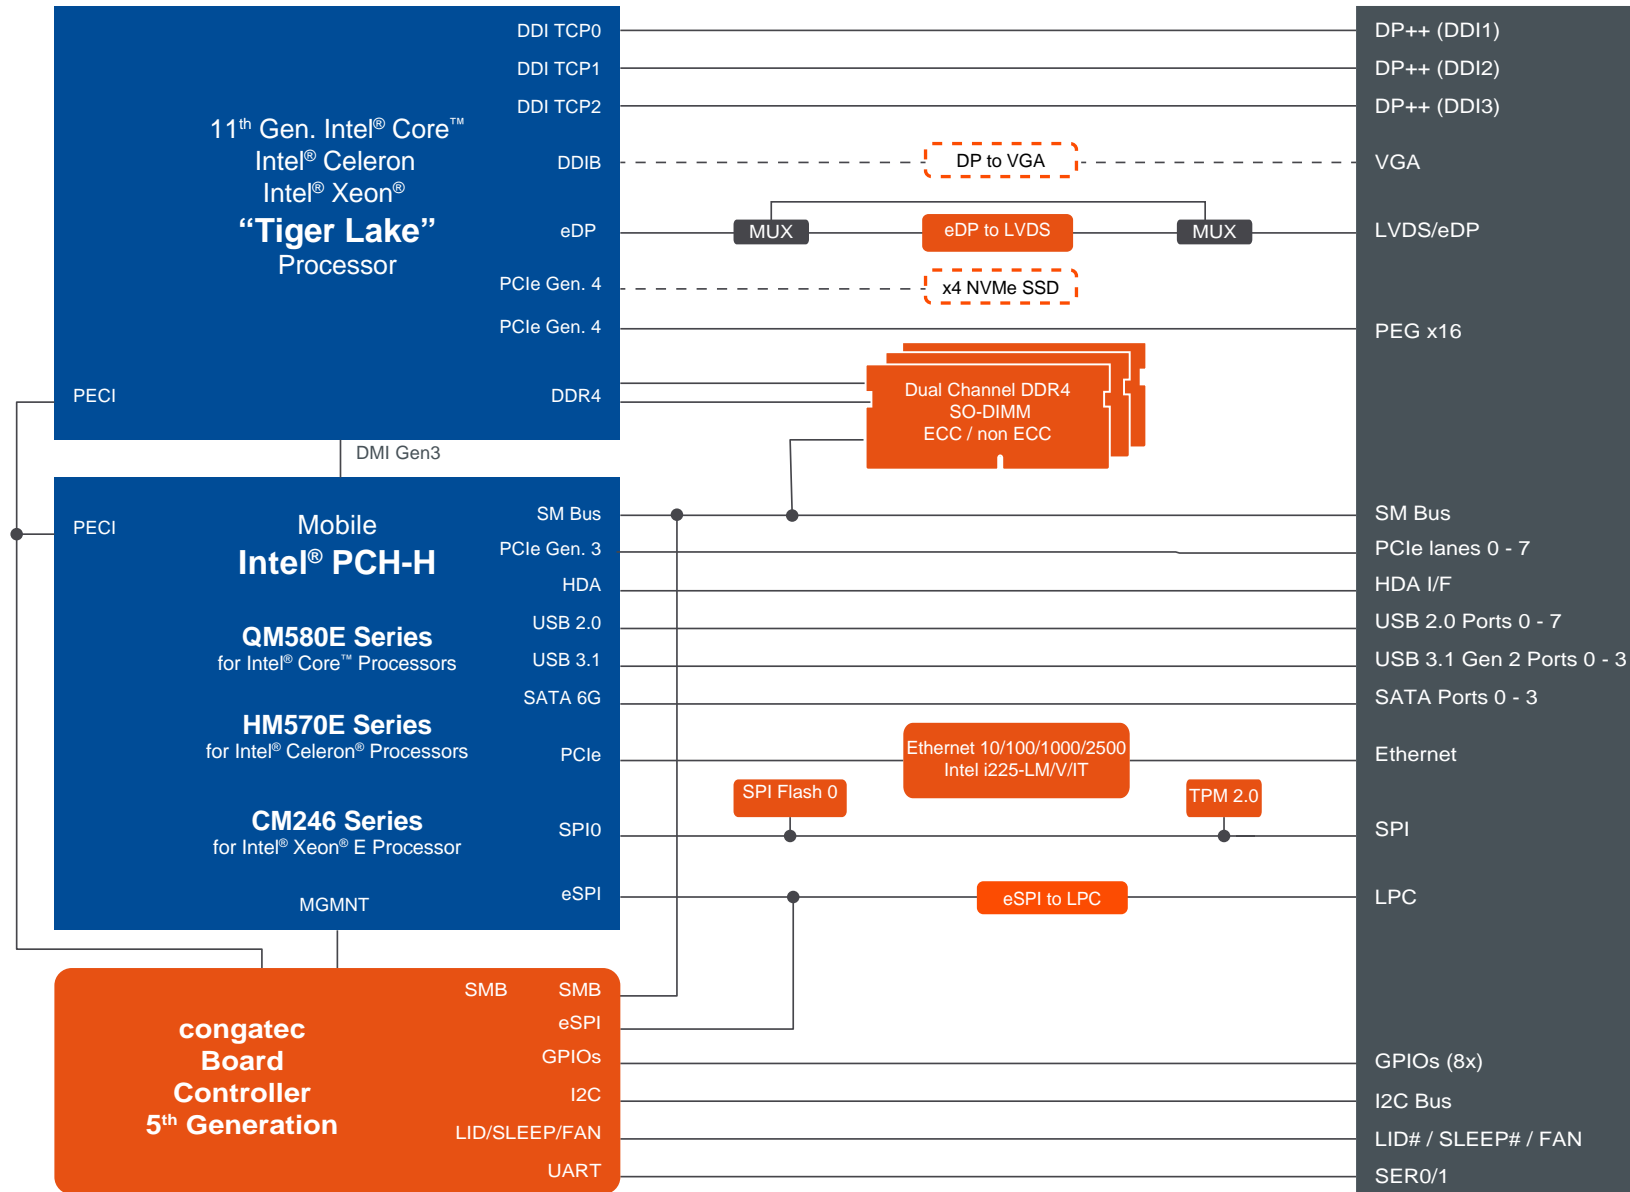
11$^{th}$ Gen. Intel® Core™
Intel® Celeron
Intel® Xeon®
“Tiger Lake”
Processor

DDI TCP0
DDI TCP1
DDI TCP2
DDIB
eDP
PCIe Gen. 4
PCIe Gen. 4
PECI
DDR4

DMI Gen3

PECI
Mobile
Intel® PCH-H
QM580E Series
for Intel® Core™ Processors
HM570E Series
for Intel® Celeron® Processors
CM246 Series
for Intel® Xeon® E Processor
MGMNT

SM Bus
PCIe Gen. 3
HDA
USB 2.0
USB 3.1
SATA 6G
PCIe
SPI0
eSPI

congatec
Board
Controller
5$^{th}$ Generation

SMB
SMB
eSPI
GPIOs
I2C
LID/SLEEP/FAN
UART

DP to VGA
MUX
eDP to LVDS
MUX
x4 NVMe SSD
Dual Channel DDR4
SO-DIMM
ECC / non ECC
Ethernet 10/100/1000/2500
Intel i225-LM/V/IT
SPI Flash 0
TPM 2.0
eSPI to LPC

DP++ (DDI1)
DP++ (DDI2)
DP++ (DDI3)
VGA
LVDS/eDP
PEG x16
SM Bus
PCIe lanes 0 - 7
HDA I/F
USB 2.0 Ports 0 - 7
USB 3.1 Gen 2 Ports 0 - 3
SATA Ports 0 - 3
Ethernet
SPI
LPC
GPIOs (8x)
I2C Bus
LID# / SLEEP# / FAN
SER0/1